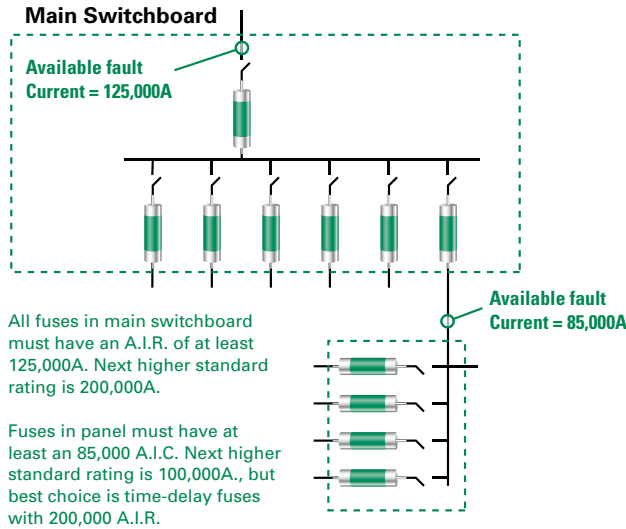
Main Switchboard

Available fault Current = 125,000A

Available fault Current = 85,000A

All fuses in main switchboard must have an A.I.R. of at least 125,000A. Next higher standard rating is 200,000A.

Fuses in panel must have at least an 85,000 A.I.C. Next higher standard rating is 100,000A., but best choice is time-delay fuses with 200,000 A.I.R.